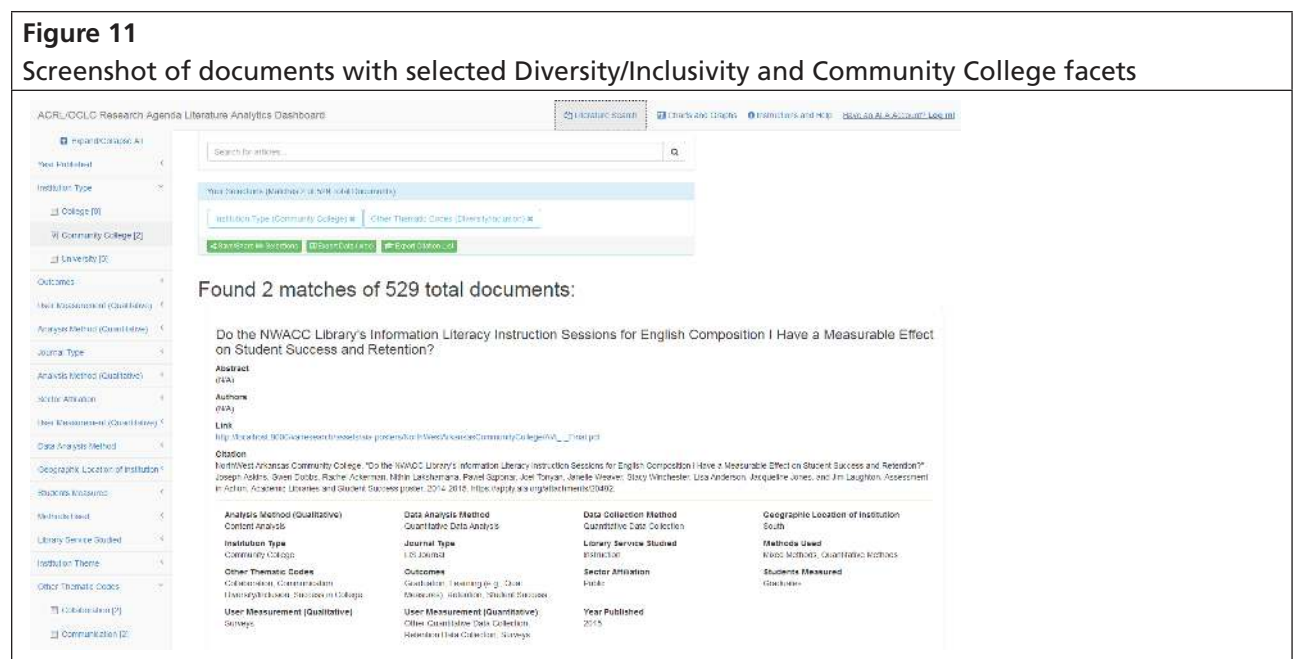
**Figure 11**
Screenshot of documents with selected Diversity/Inclusivity and Community College facets

ACRL/OCLC Research Agenda Literature Analytics Dashboard

Literature Search | Charts and Graphs | Instructions and Help | Have an AL A Account? Log in!

Expand/Collapse All

Year Published
Institution Type
College [9]
Community College [2]
University [2]
Outcomes
User Measurement (Qualitative)
Analysis Method (Quantitative)
Journal Type
Analysis Method (Qualitative)
Sector Affiliation
User Measurement (Quantitative)
Data Analysis Method
Geographic Location of Institution
Students Measured
Methods Used
Library Service Studied
Institution Theme
Other Thematic Codes
Collaboration [2]
Communication [2]

Search for articles...

Your Selections (Matches 2 of 529 total Documents)

Institution Type (Community College) ✖ | Other Thematic Codes (Diversity/Inclusion) ✖

Reset/Start All Selections | Export Data (.csv) | Export Citation List

Found 2 matches of 529 total documents:

Do the NWACC Library's Information Literacy Instruction Sessions for English Composition I Have a Measurable Effect on Student Success and Retention?

Abstract
(N/A)

Authors
(N/A)

Link
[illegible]

Citation
NorthWest Arkansas Community College. "Do the NWACC Library's Information Literacy Instruction Sessions for English Composition I Have a Measurable Effect on Student Success and Retention?" Joseph Adkins, Gwen Dobbs, Rachel Ackerman, Nithin Lakshmana, Pavel Sgonar, Joel Tonyan, Janelle Weaver, Stacy Winchester, Lisa Anderson, Jacqueline Jones, and Jim Laughton. Assessment in Action, Academic Libraries and Student Success poster. 2014-2015. https://apply.ala.org/attachments/20402.

| Analysis Method (Qualitative) | Data Analysis Method | Data Collection Method | Geographic Location of Institution |
|---|---|---|---|
| Content Analysis | Quantitative Data Analysis | Quantitative Data Collection | South |
| **Institution Type** | **Journal Type** | **Library Service Studied** | **Methods Used** |
| Community College | LIS Journal | Instruction | Mixed Methods, Quantitative Methods |
| **Other Thematic Codes** | **Outcomes** | **Sector Affiliation** | **Students Measured** |
| Collaboration, Communication, Diversity/Inclusion, Success in College | Graduation, Learning (e.g., Output Measures), Retention, Student Success | Public | Graduates |
| **User Measurement (Qualitative)** | **User Measurement (Quantitative)** | **Year Published** | |
| Surveys | Other Quantitative Data Collection, Retention Data Collection, Surveys | 2015 | |